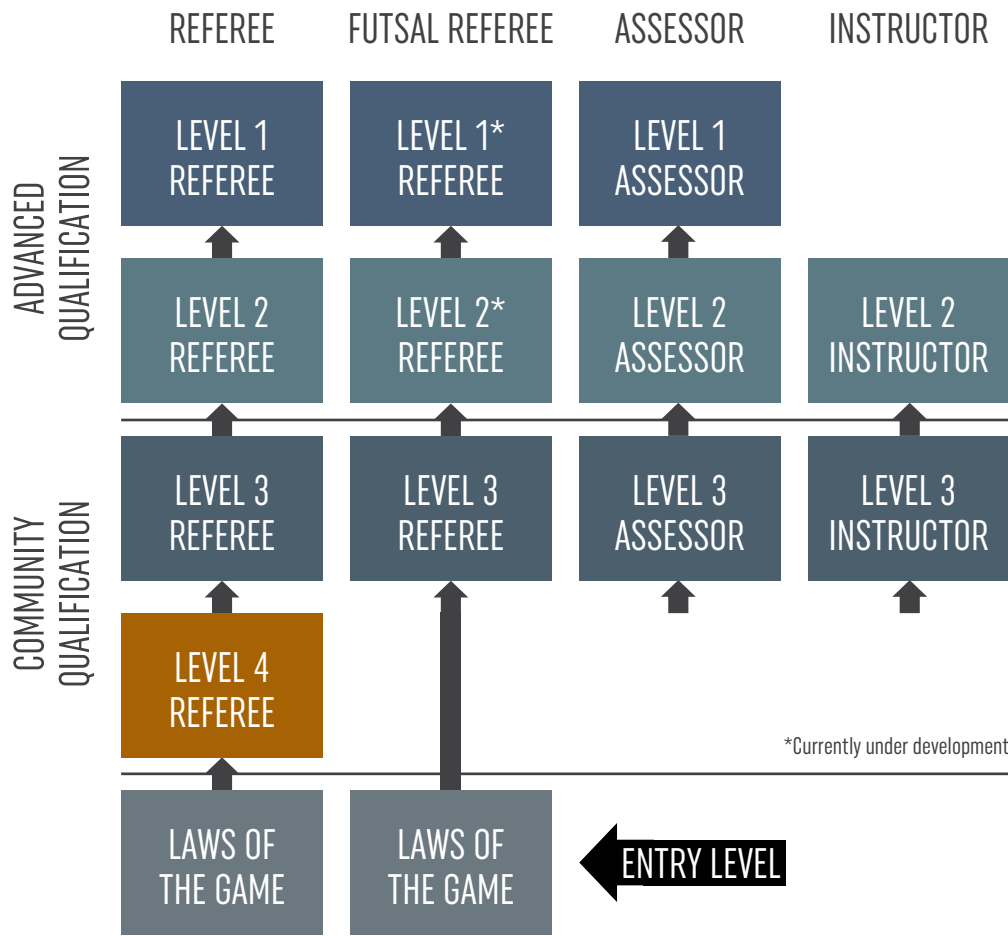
REFEREE

FUTSAL REFEREE

ASSESSOR

INSTRUCTOR

ADVANCED QUALIFICATION

LEVEL 1 REFEREE

LEVEL 1* REFEREE

LEVEL 1 ASSESSOR

LEVEL 2 REFEREE

LEVEL 2* REFEREE

LEVEL 2 ASSESSOR

LEVEL 2 INSTRUCTOR

COMMUNITY QUALIFICATION

LEVEL 3 REFEREE

LEVEL 3 REFEREE

LEVEL 3 ASSESSOR

LEVEL 3 INSTRUCTOR

LEVEL 4 REFEREE

*Currently under development

LAWS OF THE GAME

LAWS OF THE GAME

ENTRY LEVEL